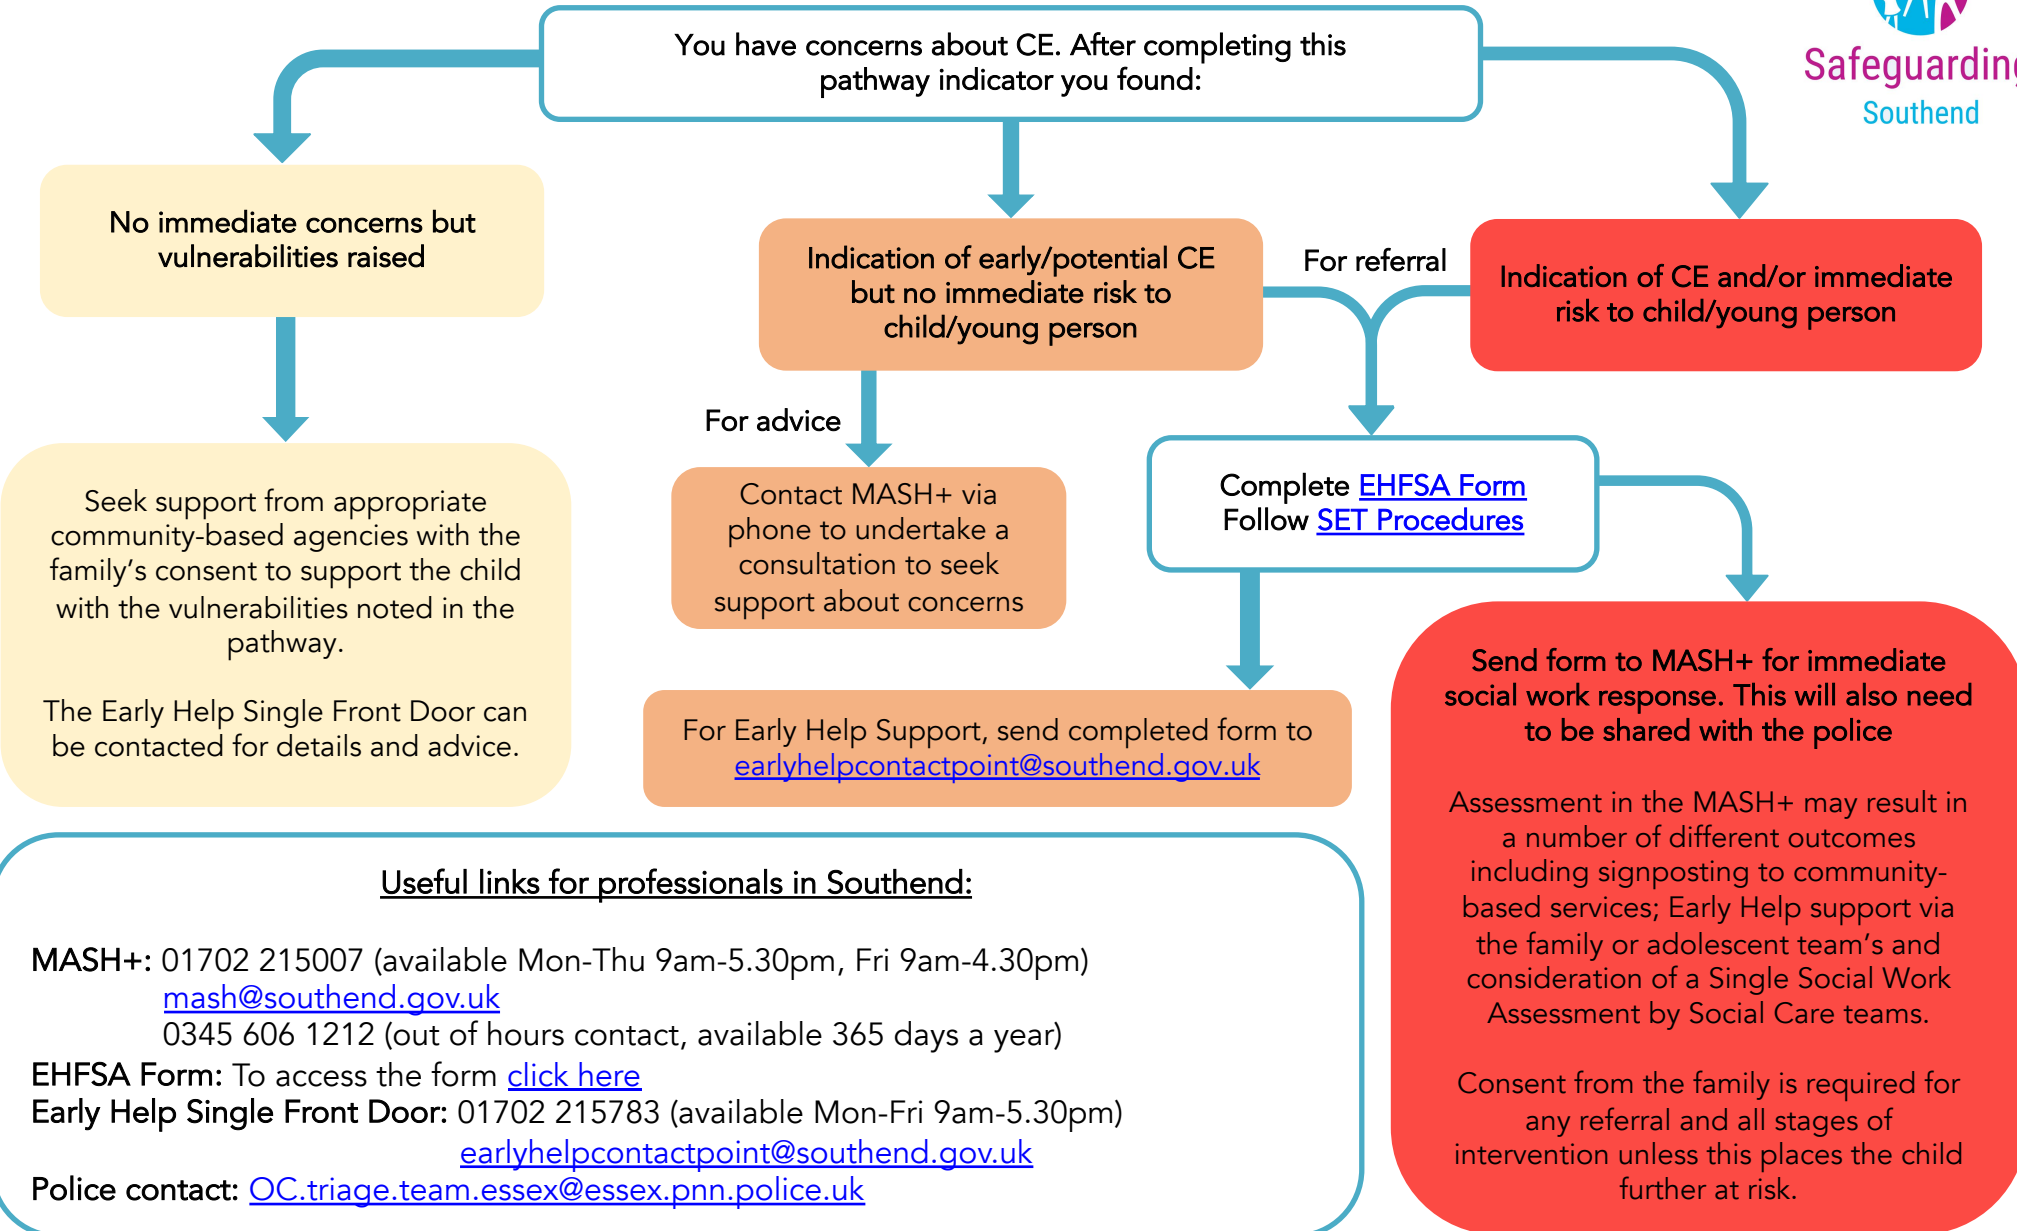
Safeguarding
Southend

You have concerns about CE. After completing this pathway indicator you found:

No immediate concerns but vulnerabilities raised

Indication of early/potential CE but no immediate risk to child/young person

For referral

Indication of CE and/or immediate risk to child/young person

Seek support from appropriate community-based agencies with the family's consent to support the child with the vulnerabilities noted in the pathway.

The Early Help Single Front Door can be contacted for details and advice.

For advice

Contact MASH+ via phone to undertake a consultation to seek support about concerns

Complete EHFSA Form
Follow SET Procedures

For Early Help Support, send completed form to earlyhelpcontactpoint@southend.gov.uk

Send form to MASH+ for immediate social work response. This will also need to be shared with the police

Assessment in the MASH+ may result in a number of different outcomes including signposting to community-based services; Early Help support via the family or adolescent team's and consideration of a Single Social Work Assessment by Social Care teams.

Consent from the family is required for any referral and all stages of intervention unless this places the child further at risk.

Useful links for professionals in Southend:

MASH+: 01702 215007 (available Mon-Thu 9am-5.30pm, Fri 9am-4.30pm)
mash@southend.gov.uk
0345 606 1212 (out of hours contact, available 365 days a year)
EHFSA Form: To access the form click here
Early Help Single Front Door: 01702 215783 (available Mon-Fri 9am-5.30pm)
earlyhelpcontactpoint@southend.gov.uk
Police contact: OC.triage.team.essex@essex.pnn.police.uk